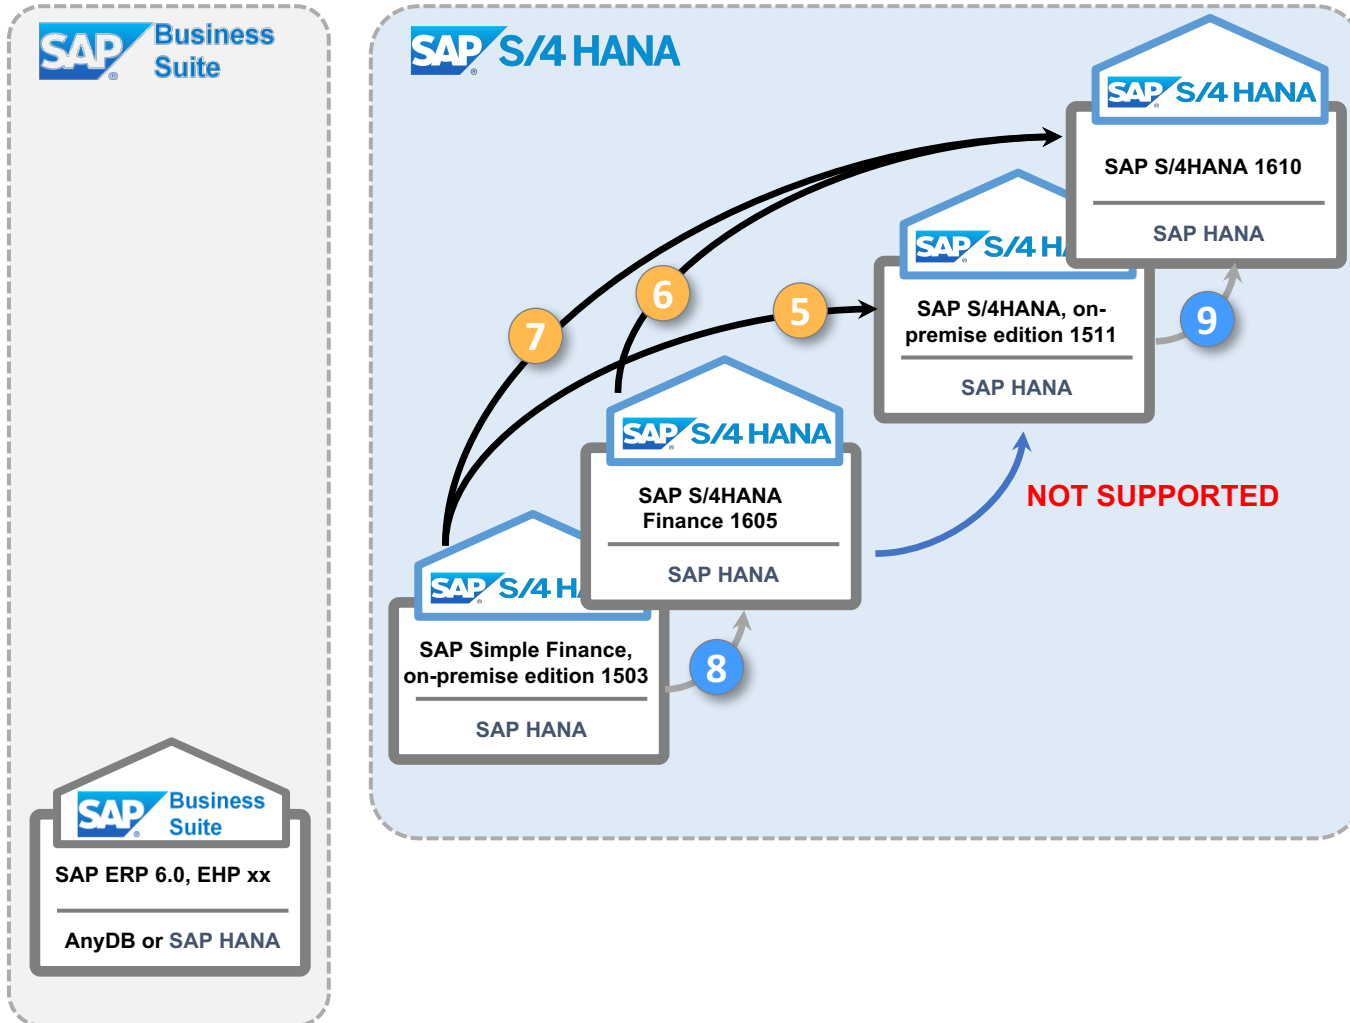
SAP Business Suite

SAP S/4 HANA

SAP S/4 HANA
SAP S/4HANA 1610
SAP HANA

SAP S/4 HA
SAP S/4HANA, on-premise edition 1511
SAP HANA

9

7

6

5

SAP S/4 HANA
SAP S/4HANA Finance 1605
SAP HANA

NOT SUPPORTED

SAP S/4 HA
SAP Simple Finance, on-premise edition 1503
SAP HANA

8

SAP Business Suite
SAP ERP 6.0, EHP xx
AnyDB or SAP HANA